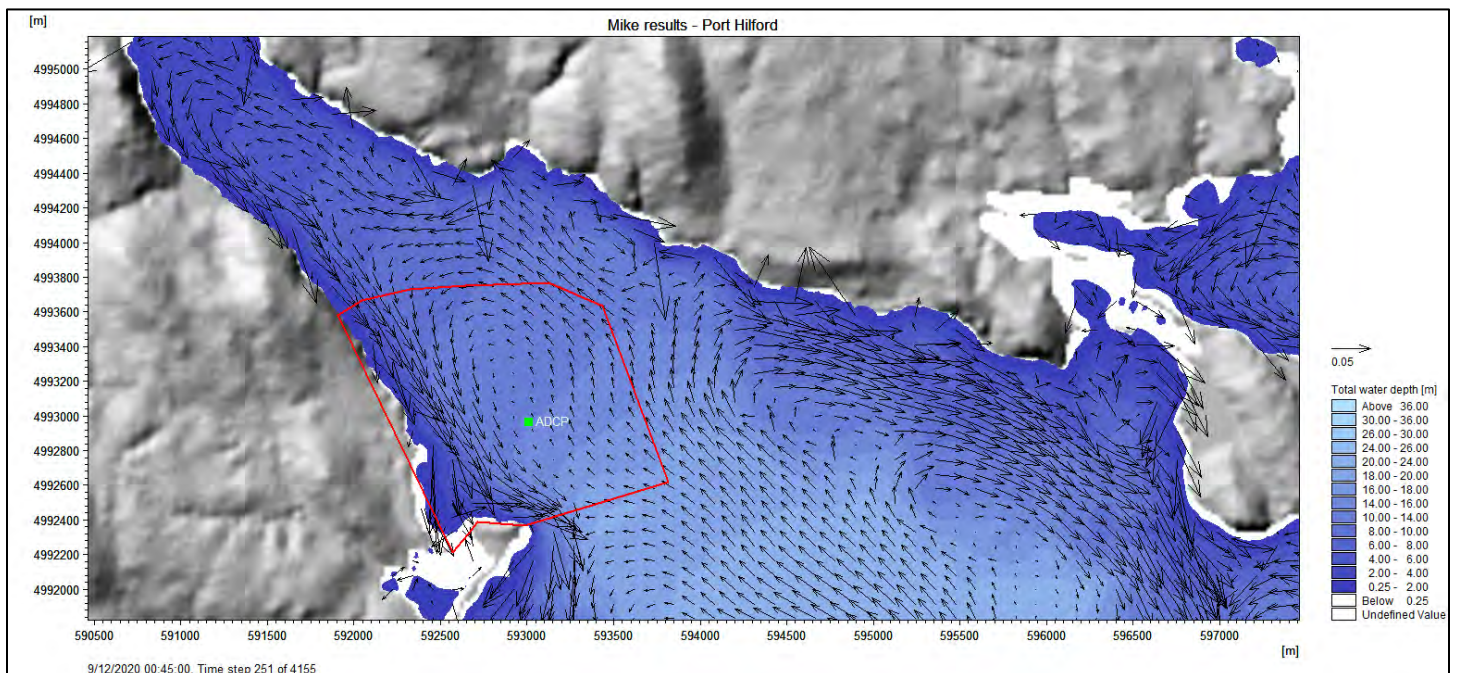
[m]

Mike results - Port Hilford

4995000
4994800
4994600
4994400
4994200
4994000
4993800
4993600
4993400
4993200
4993000
4992800
4992600
4992400
4992200
4992000

ADCP

590500 591000 591500 592000 592500 593000 593500 594000 594500 595000 595500 596000 596500 597000

[m]

0.05

Total water depth [m]
Above 36.00
30.00 - 36.00
26.00 - 30.00
24.00 - 26.00
20.00 - 24.00
18.00 - 20.00
16.00 - 18.00
14.00 - 16.00
10.00 - 14.00
8.00 - 10.00
6.00 - 8.00
4.00 - 6.00
2.00 - 4.00
0.25 - 2.00
Below 0.25
Undefined Value

9/12/2020 00:45:00, Time step 251 of 4155